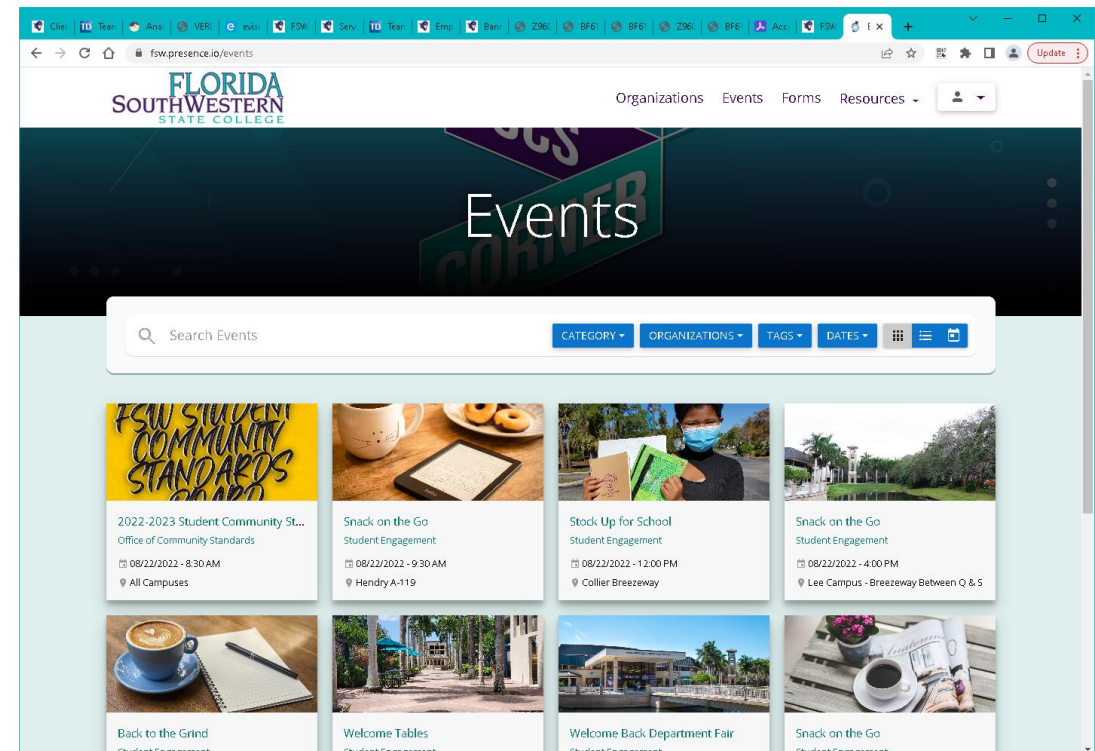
Clier | Tean | Anal | VERI | evis | FSW | Serv | Tean | Emp | Banr | Z96 | BF6 | BF6 | Z96 | BF6 | Acc | FSW | E

fsw.presence.io/events

Update

FLORIDA SOUTHWESTERN STATE COLLEGE

Organizations Events Forms Resources

Events

Search Events

CATEGORY ORGANIZATIONS TAGS DATES

FSW STUDENT COMMUNITY STANDARDS BOARD

2022-2023 Student Community St...
Office of Community Standards
08/22/2022 - 8:30 AM
All Campuses

Snack on the Go
Student Engagement
08/22/2022 - 9:30 AM
Hendry A-119

Stock Up for School
Student Engagement
08/22/2022 - 12:00 PM
Collier Breezeway

Snack on the Go
Student Engagement
08/22/2022 - 4:00 PM
Lee Campus - Breezeway Between Q & S

Back to the Grind

Welcome Tables

Welcome Back Department Fair

Snack on the Go